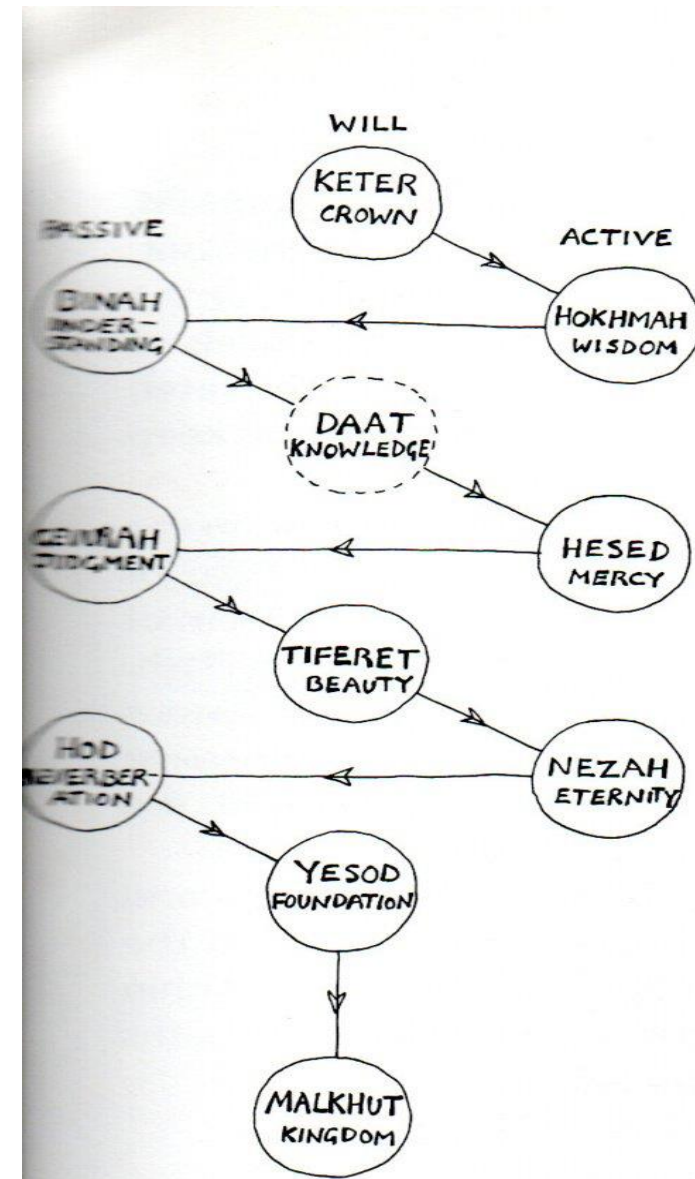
WILL

KETER
CROWN

PASSIVE

ACTIVE

BINAH
UNDERSTANDING

HOKHMAH
WISDOM

DAAT
KNOWLEDGE

GEVURAH
JUDGMENT

HESED
MERCY

TIFERET
BEAUTY

HOD
REVERBERATION

NEZAH
ETERNITY

YESOD
FOUNDATION

MALKHUT
KINGDOM